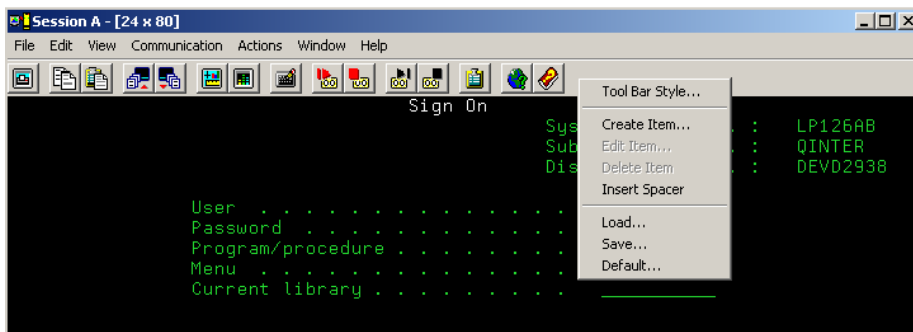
Session A - [24 x 80]

File Edit View Communication Actions Window Help

Sign On

Sys . . : LP126AB
Sub . . : QINTER
Dis . . : DEVD2938

User . . . . . . . . . . . . . .
Password . . . . . . . . . . . .
Program/procedure . . . . . . . .
Menu . . . . . . . . . . . . . .
Current library . . . . . . . . .

Tool Bar Style...
Create Item...
Edit Item...
Delete Item
Insert Spacer
Load...
Save...
Default...